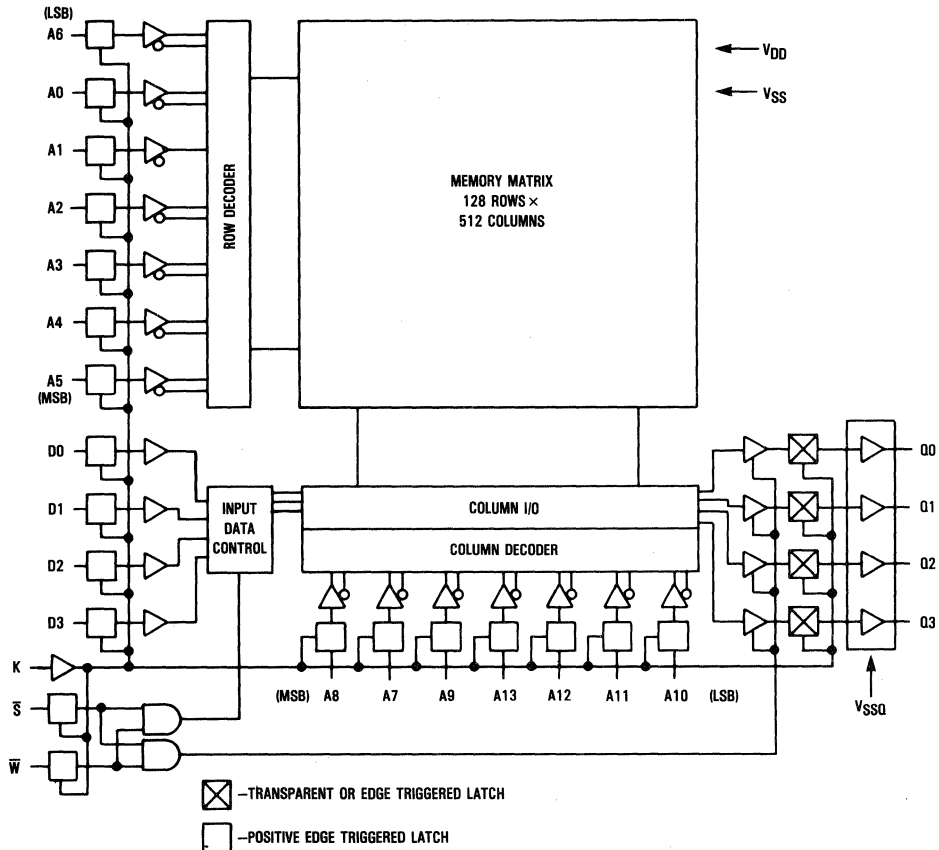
(LSB)
A6
A0
A1
A2
A3
A4
A5
(MSB)
ROW DECODER
$V_{DD}$
$V_{SS}$
MEMORY MATRIX
128 ROWS ×
512 COLUMNS
D0
D1
D2
D3
INPUT DATA CONTROL
COLUMN I/O
COLUMN DECODER
Q0
Q1
Q2
Q3
K
$\overline{S}$
$\overline{W}$
(MSB) A8 A7 A9 A13 A12 A11 A10 (LSB)
$V_{SSQ}$
—TRANSPARENT OR EDGE TRIGGERED LATCH
—POSITIVE EDGE TRIGGERED LATCH